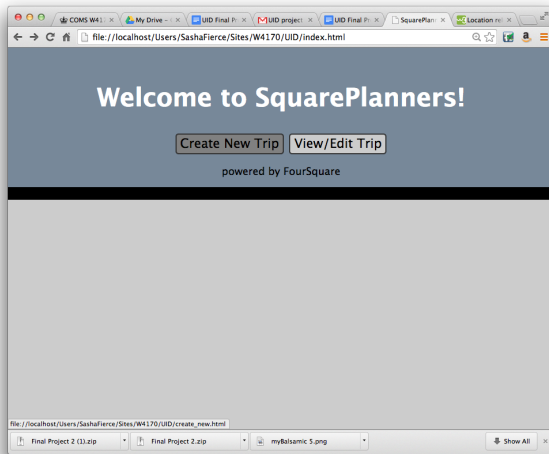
COMS W41 ×
My Drive – ×
UID Final Pr ×
UID project ×
UID Final Pr ×
SquarePlan ×
Location re ×

file://localhost/Users/SashaFierce/Sites/W4170/UID/index.html

Welcome to SquarePlanners!

Create New Trip
View/Edit Trip

powered by FourSquare

file://localhost/Users/SashaFierce/Sites/W4170/UID/create_new.html

Final Project 2 (1).zip
Final Project 2.zip
myBalsamic 5.png
Show All